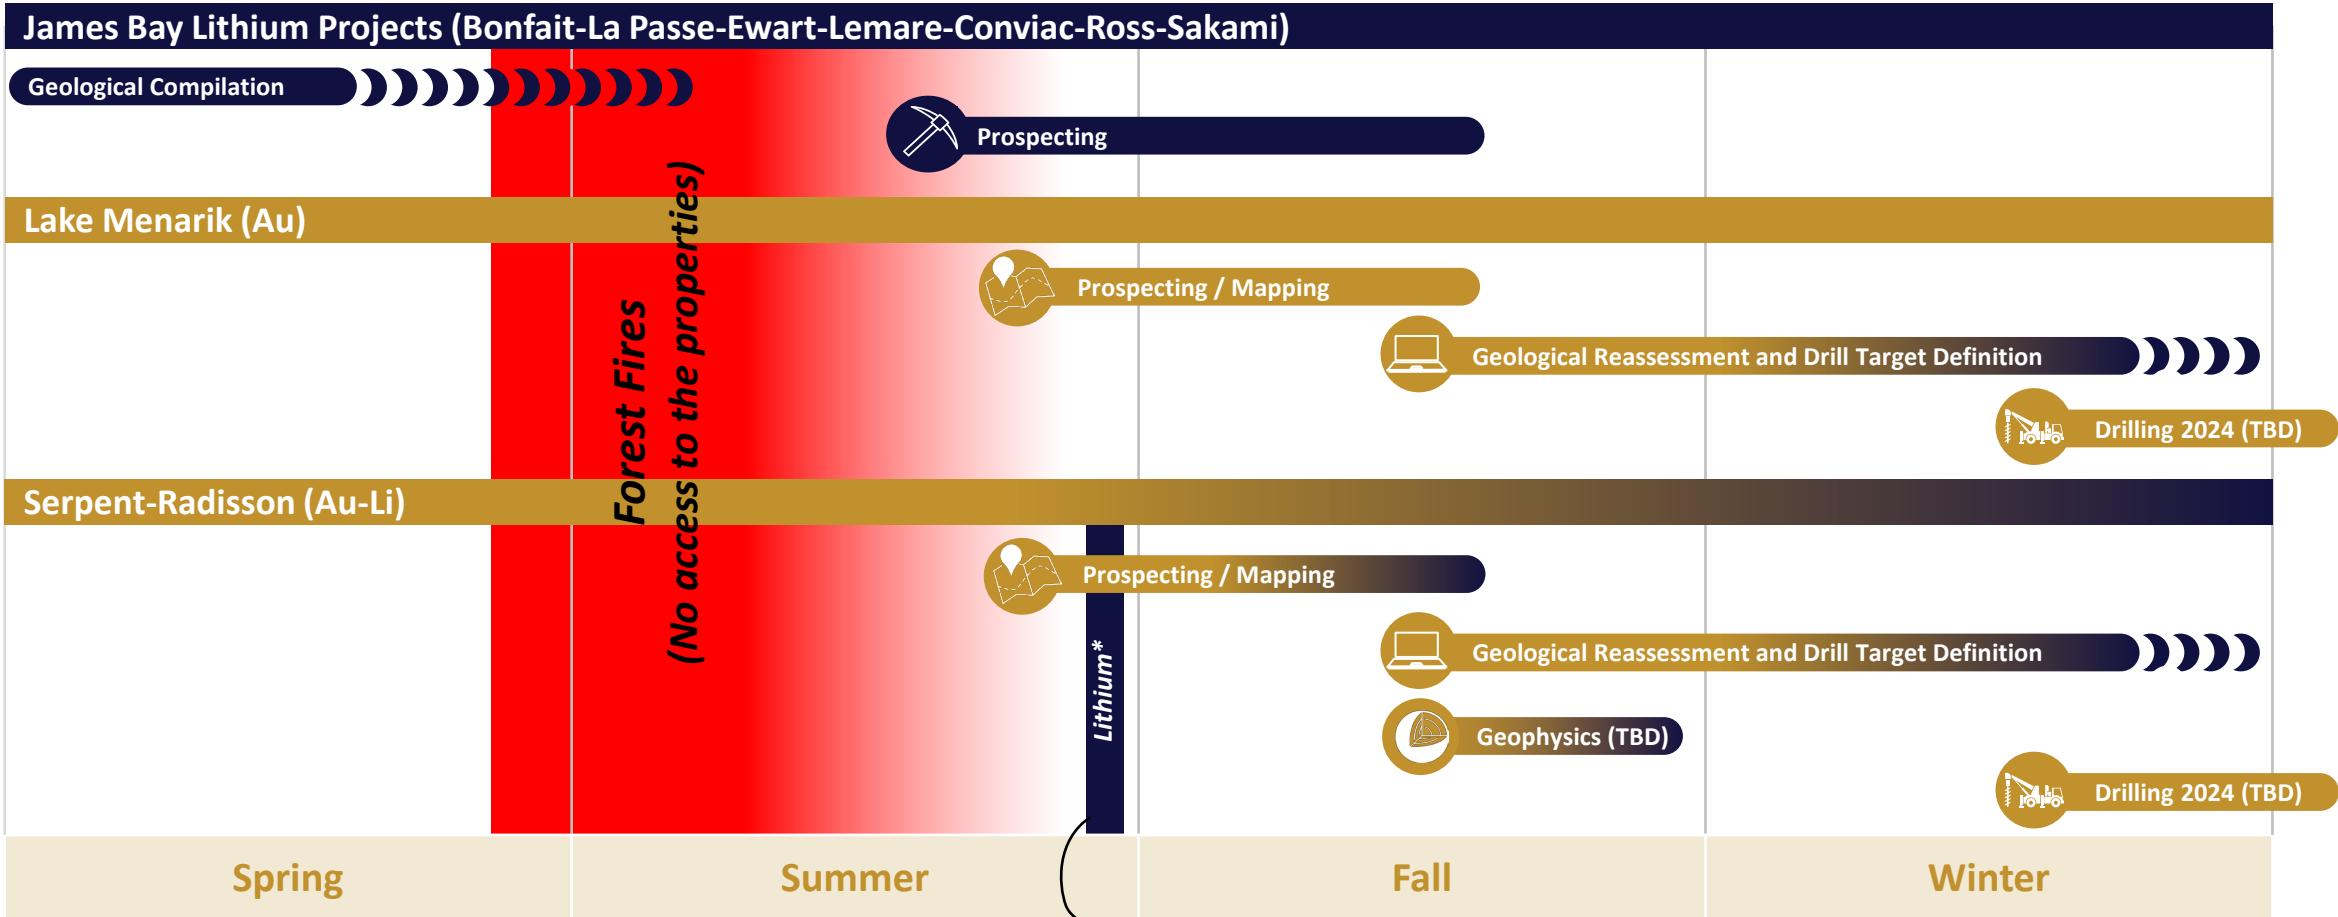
James Bay Lithium Projects (Bonfait-La Passe-Ewart-Lemare-Conviac-Ross-Sakami)

Geological Compilation

Prospecting

Lake Menarik (Au)

Prospecting / Mapping

Geological Reassessment and Drill Target Definition

Drilling 2024 (TBD)

Serpent-Radisson (Au-Li)

Forest Fires
(No access to the properties)

Prospecting / Mapping

Lithium*

Geological Reassessment and Drill Target Definition

Geophysics (TBD)

Drilling 2024 (TBD)

Spring

Summer

Fall

Winter